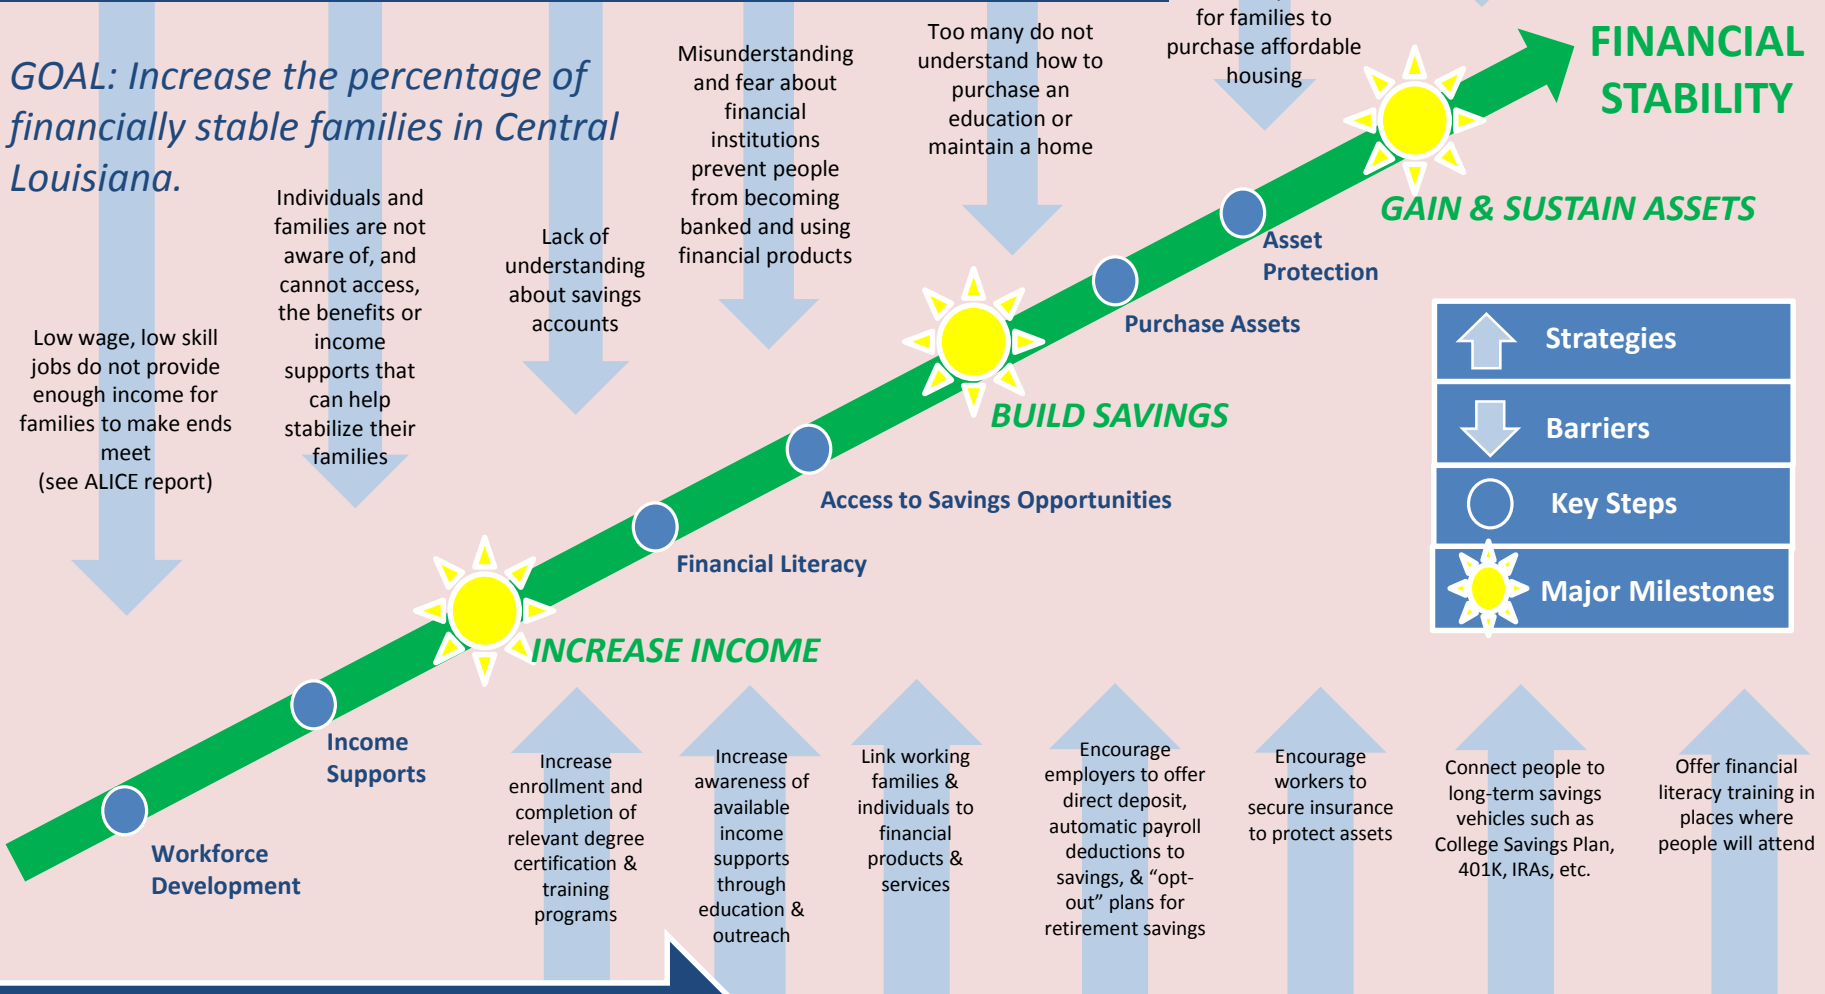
GOAL: Increase the percentage of financially stable families in Central Louisiana.

Low wage, low skill jobs do not provide enough income for families to make ends meet (see ALICE report)

Individuals and families are not aware of, and cannot access, the benefits or income supports that can help stabilize their families

Lack of understanding about savings accounts

Misunderstanding and fear about financial institutions prevent people from becoming banked and using financial products

Too many do not understand how to purchase an education or maintain a home

for families to purchase affordable housing

FINANCIAL STABILITY

GAIN & SUSTAIN ASSETS

Asset Protection

Purchase Assets

BUILD SAVINGS

Access to Savings Opportunities

Financial Literacy

INCREASE INCOME

Income Supports

Workforce Development

Strategies

Barriers

Key Steps

Major Milestones

Increase enrollment and completion of relevant degree certification & training programs

Increase awareness of available income supports through education & outreach

Link working families & individuals to financial products & services

Encourage employers to offer direct deposit, automatic payroll deductions to savings, & "opt-out" plans for retirement savings

Encourage workers to secure insurance to protect assets

Connect people to long-term savings vehicles such as College Savings Plan, 401K, IRAs, etc.

Offer financial literacy training in places where people will attend